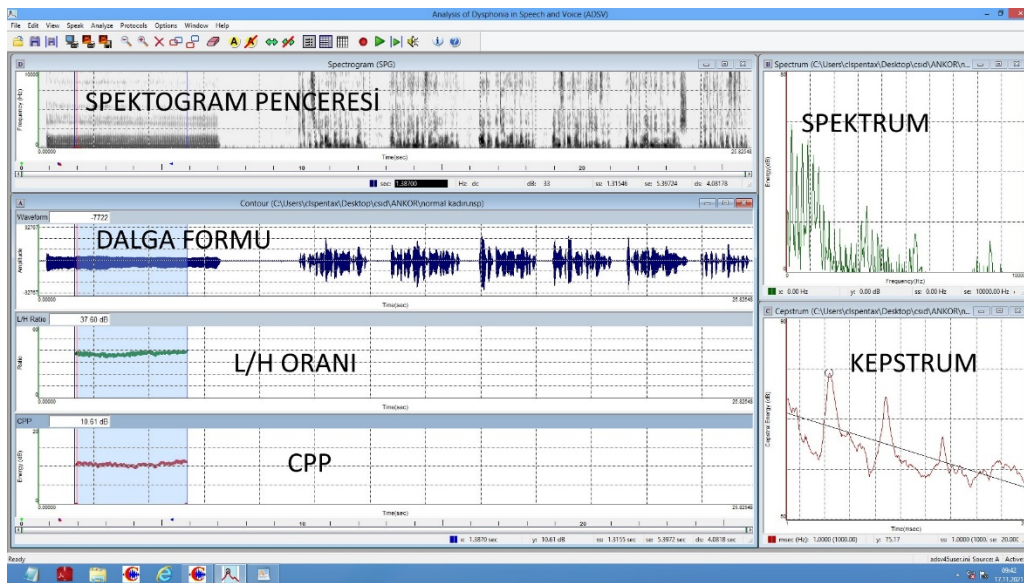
Analysis of Dysphonia in Speech and Voice (ADSV)

File Edit View Speak Analyze Protocols Options Window Help

Spectrogram (SPG)

10000

Frequency (Hz)

SPEKTOGRAM PENCERESİ

0.00000

Time(sec)

25.82548

10

20

sec: 1.58700 Hz: dc dB: 33 ss: 1.31546 se: 5.39724 ds: 4.08178

Contour (C:\Users\clspentax\Desktop\csid\ANKOR\normal kadın.nsp)

Waveform -7722

32767

Amplitude

DALGA FORMU

-32767

0.00000

Time(sec)

25.82548

L/H Ratio 37.60 dB

60

Ratio

L/H ORANI

Time(sec)

25.82548

CPP 10.61 dB

20

Energy (dB)

CPP

0.00000

Time(sec)

25.82548

10

20

x: 1.5870 sec y: 10.61 dB ss: 1.3155 sec se: 5.3972 sec ds: 4.0818 sec

Spectrum (C:\Users\clspentax\Desktop\csid\ANKOR\n...

80

Energy(dB)

SPEKTRUM

Frequency(Hz)

10000

x: 0.00 Hz y: 0.00 dB ss: 0.00 Hz se: 10000.00 Hz

Cepstrum (C:\Users\clspentax\Desktop\csid\ANKOR\n...

Cepstral Energy (dB)

KEPSTRUM

Time(msec)

msec (Hz): 1.0000 (1000.00) y: 75.17 ss: 1.0000 (1000. se: 20.000

Ready

adsv45user.ini Source A Active

09:42
17.11.2021